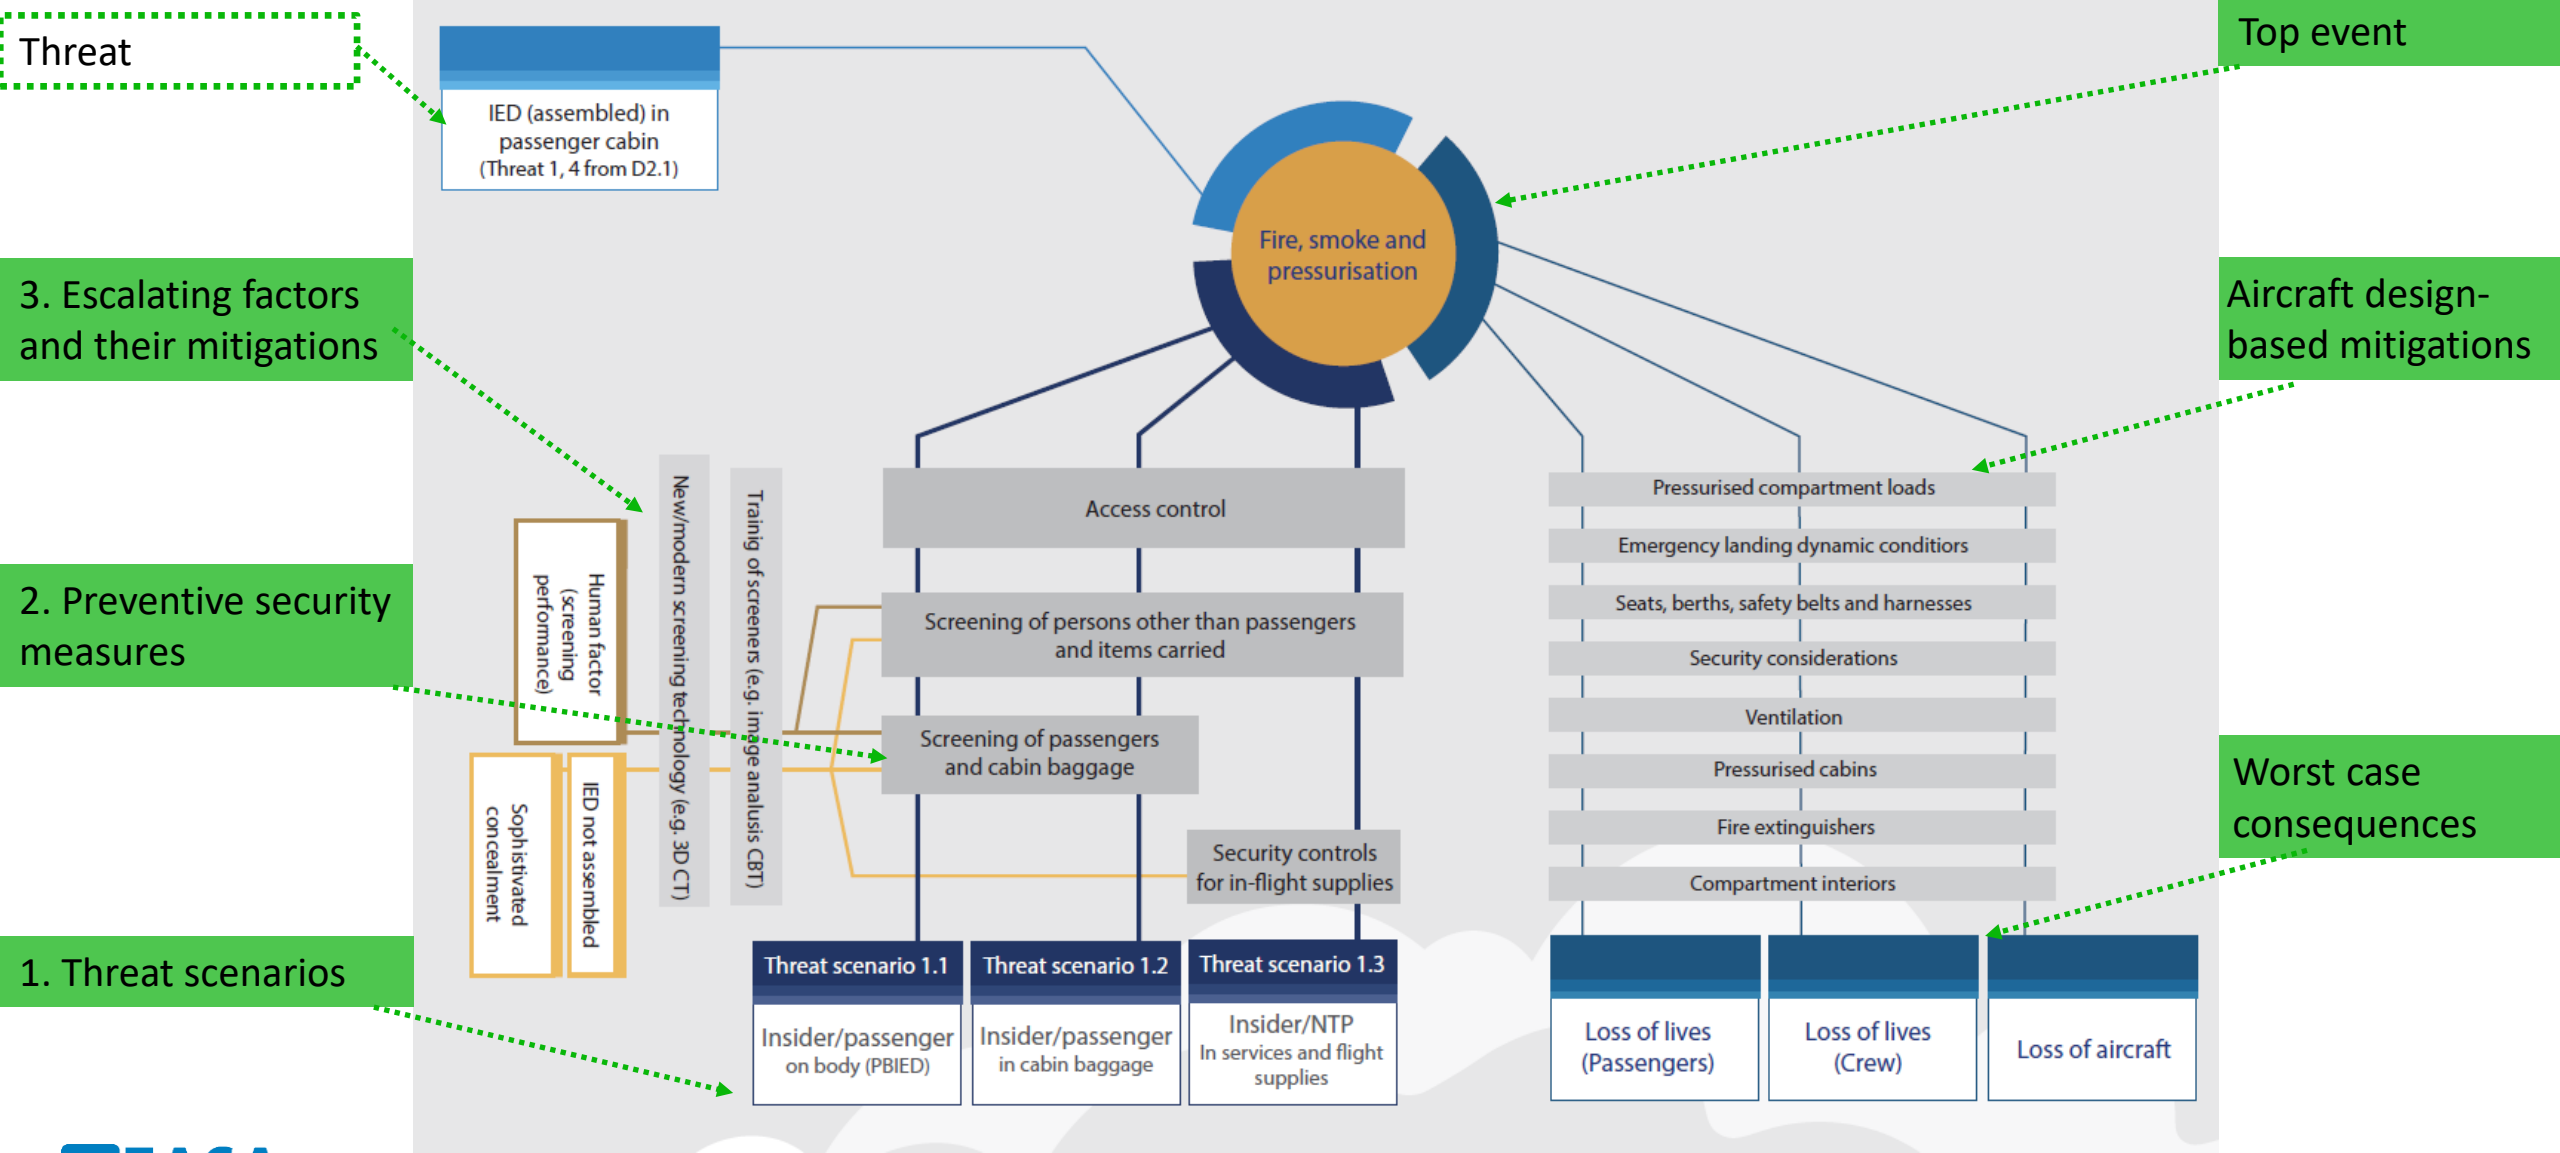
Threat

IED (assembled) in passenger cabin (Threat 1, 4 from D2.1)

Top event

Fire, smoke and pressurisation

3. Escalating factors and their mitigations

Aircraft design-based mitigations

2. Preventive security measures

Worst case consequences

1. Threat scenarios

Human factor (screening performance)

New/modern screening technology (e.g. 3D CT)

Trainig of screeners (e.g. image analisis CBT)

Sophisticated concealment

IED not assembled

Access control

Screening of persons other than passengers and items carried

Screening of passengers and cabin baggage

Security controls for in-flight supplies

Pressurised compartment loads

Emergency landing dynamic conditions

Seats, berths, safety belts and harnesses

Security considerations

Ventilation

Pressurised cabins

Fire extinguishers

Compartment interiors

Threat scenario 1.1

Insider/passenger on body (PBIED)

Threat scenario 1.2

Insider/passenger in cabin baggage

Threat scenario 1.3

Insider/NTP In services and flight supplies

Loss of lives (Passengers)

Loss of lives (Crew)

Loss of aircraft